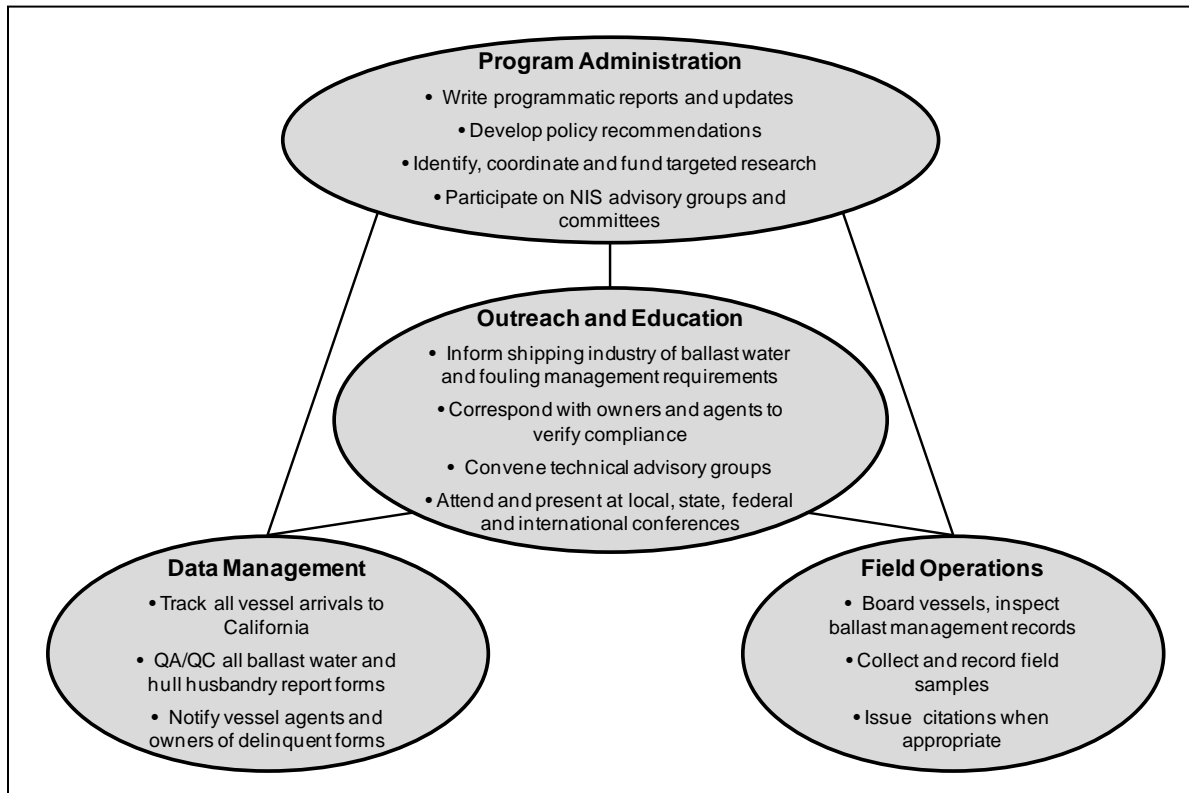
Program Administration

• Write programmatic reports and updates

• Develop policy recommendations

• Identify, coordinate and fund targeted research

• Participate on NIS advisory groups and committees

Outreach and Education

• Inform shipping industry of ballast water and fouling management requirements

• Correspond with owners and agents to verify compliance

• Convene technical advisory groups

• Attend and present at local, state, federal and international conferences

Data Management

• Track all vessel arrivals to California

• QA/QC all ballast water and hull husbandry report forms

• Notify vessel agents and owners of delinquent forms

Field Operations

• Board vessels, inspect ballast management records

• Collect and record field samples

• Issue citations when appropriate